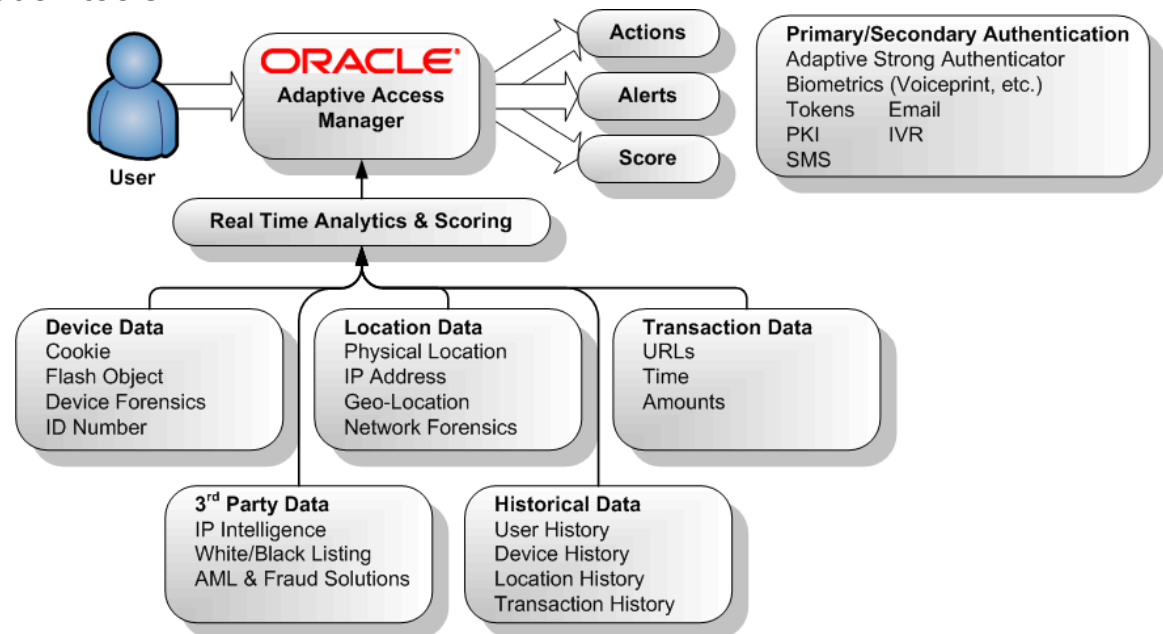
User

ORACLE
Adaptive Access Manager

Actions

Alerts

Score

Primary/Secondary Authentication
Adaptive Strong Authenticator
Biometrics (Voiceprint, etc.)
Tokens Email
PKI IVR
SMS

Real Time Analytics & Scoring

Device Data
Cookie
Flash Object
Device Forensics
ID Number

Location Data
Physical Location
IP Address
Geo-Location
Network Forensics

Transaction Data
URLs
Time
Amounts

3$^{rd}$ Party Data
IP Intelligence
White/Black Listing
AML & Fraud Solutions

Historical Data
User History
Device History
Location History
Transaction History